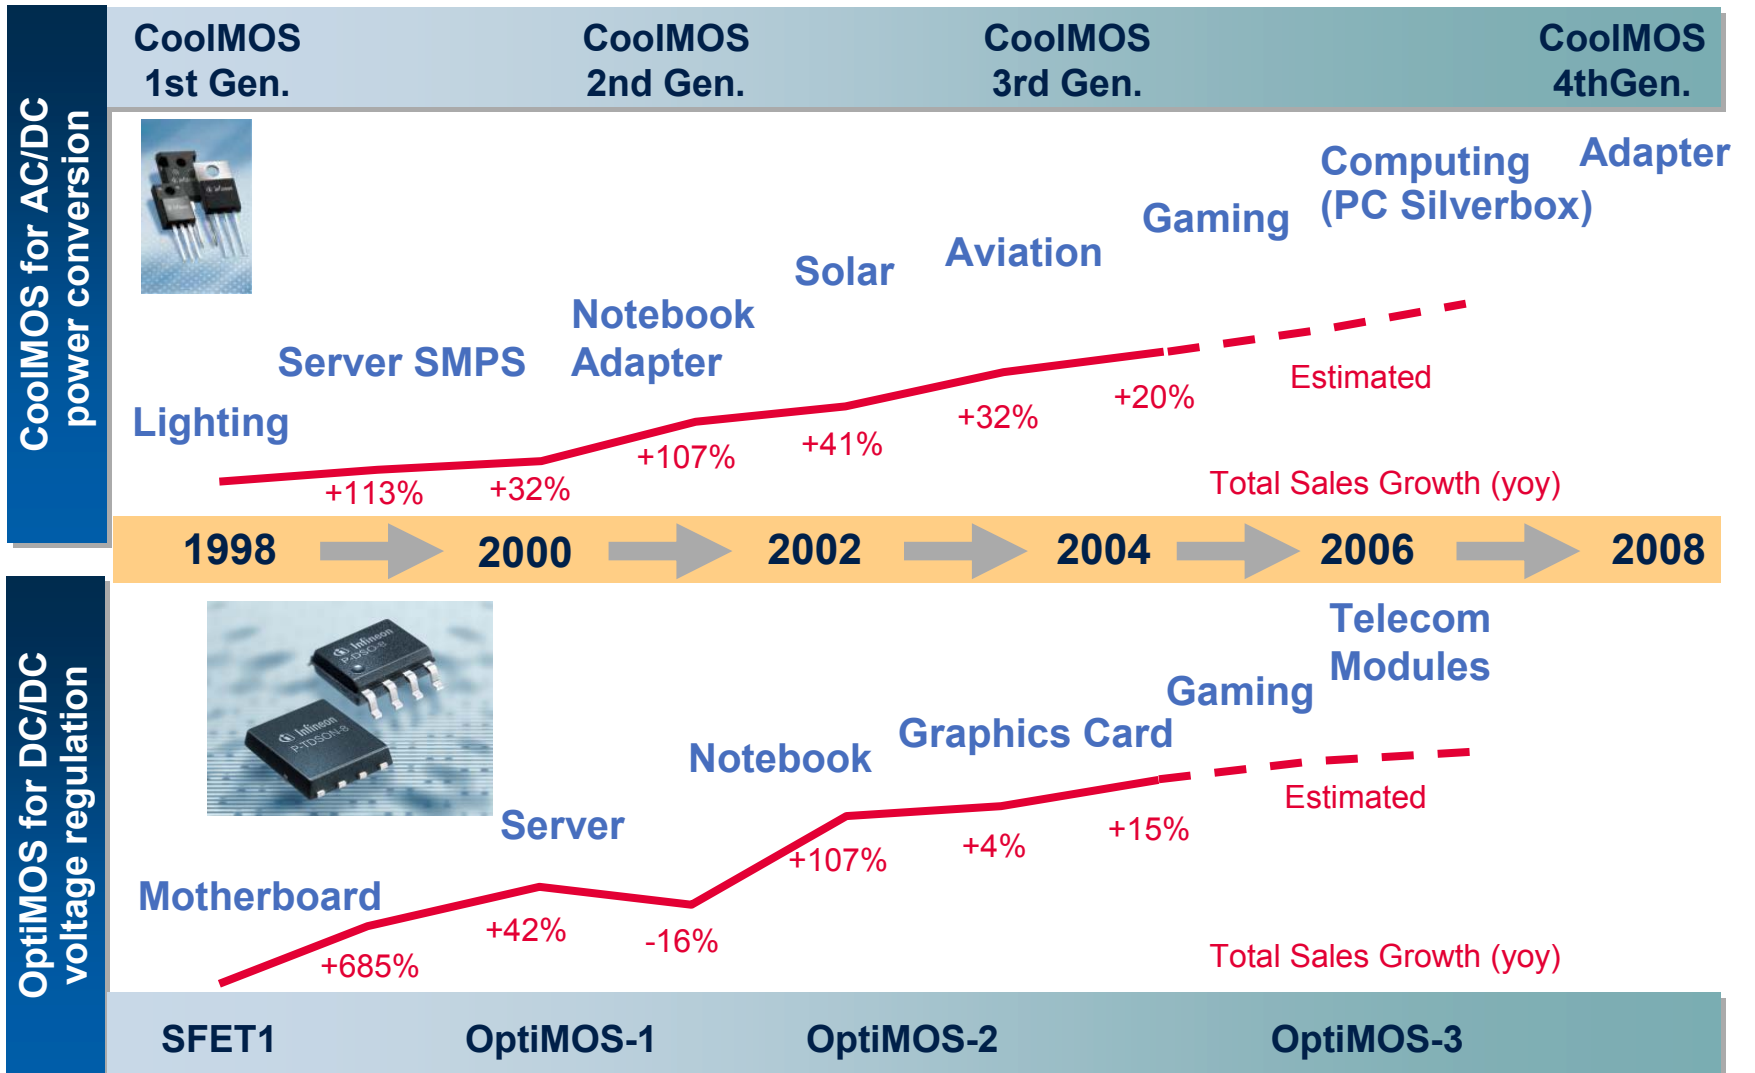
CoolMOS for AC/DC power conversion

CoolMOS 1st Gen.

CoolMOS 2nd Gen.

CoolMOS 3rd Gen.

CoolMOS 4thGen.

Lighting

Server SMPS

Notebook Adapter

Solar

Aviation

Gaming

Computing (PC Silverbox)

Adapter

+113%

+32%

+107%

+41%

+32%

+20%

Estimated

Total Sales Growth (yoy)

1998

2000

2002

2004

2006

2008

OptiMOS for DC/DC voltage regulation

Motherboard

Server

Notebook

Graphics Card

Gaming

Telecom Modules

+685%

+42%

-16%

+107%

+4%

+15%

Estimated

Total Sales Growth (yoy)

SFET1

OptiMOS-1

OptiMOS-2

OptiMOS-3